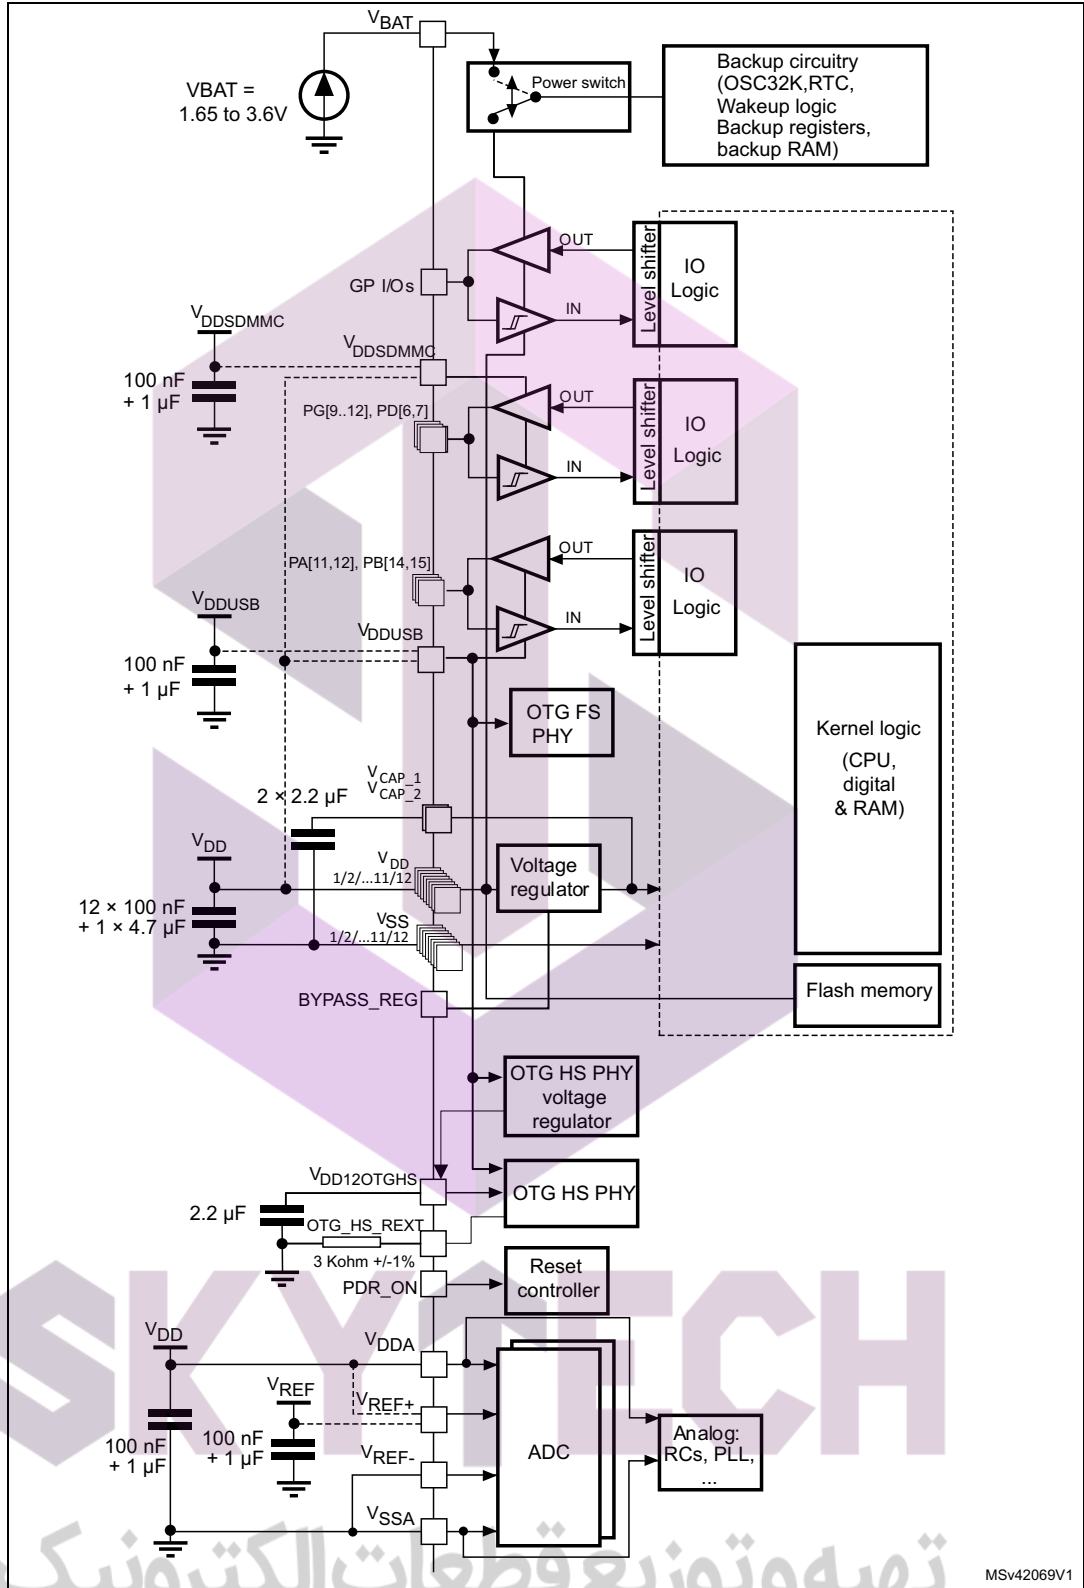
$V_{BAT}$

VBAT = 1.65 to 3.6V

Power switch

Backup circuitry (OSC32K,RTC, Wakeup logic Backup registers, backup RAM)

OUT

Level shifter

IO Logic

GP I/Os

IN

$V_{DDSDMMC}$

$V_{DDSDMMC}$

100 nF + 1 µF

OUT

PG[9..12], PD[6,7]

Level shifter

IO Logic

IN

OUT

PA[11,12], PB[14,15]

Level shifter

IO Logic

IN

$V_{DDUSB}$

$V_{DDUSB}$

100 nF + 1 µF

OTG FS PHY

Kernel logic (CPU, digital & RAM)

$V_{CAP\_1}$ $V_{CAP\_2}$

2 × 2.2 µF

$V_{DD}$

$V_{DD}$ 1/2/...11/12

Voltage regulator

12 × 100 nF + 1 × 4.7 µF

$V_{SS}$ 1/2/...11/12

BYPASS_REG

Flash memory

OTG HS PHY voltage regulator

$V_{DD12OTGHS}$

OTG HS PHY

2.2 µF

OTG_HS_REXT

3 Kohm +/-1%

PDR_ON

Reset controller

SKYTECH

$V_{DD}$

$V_{DDA}$

$V_{REF}$

$V_{REF+}$

100 nF + 1 µF

100 nF + 1 µF

$V_{REF-}$

ADC

Analog: RCs, PLL, ...

$V_{SSA}$

توزیع قطعات الکترونیک

MSv42069V1